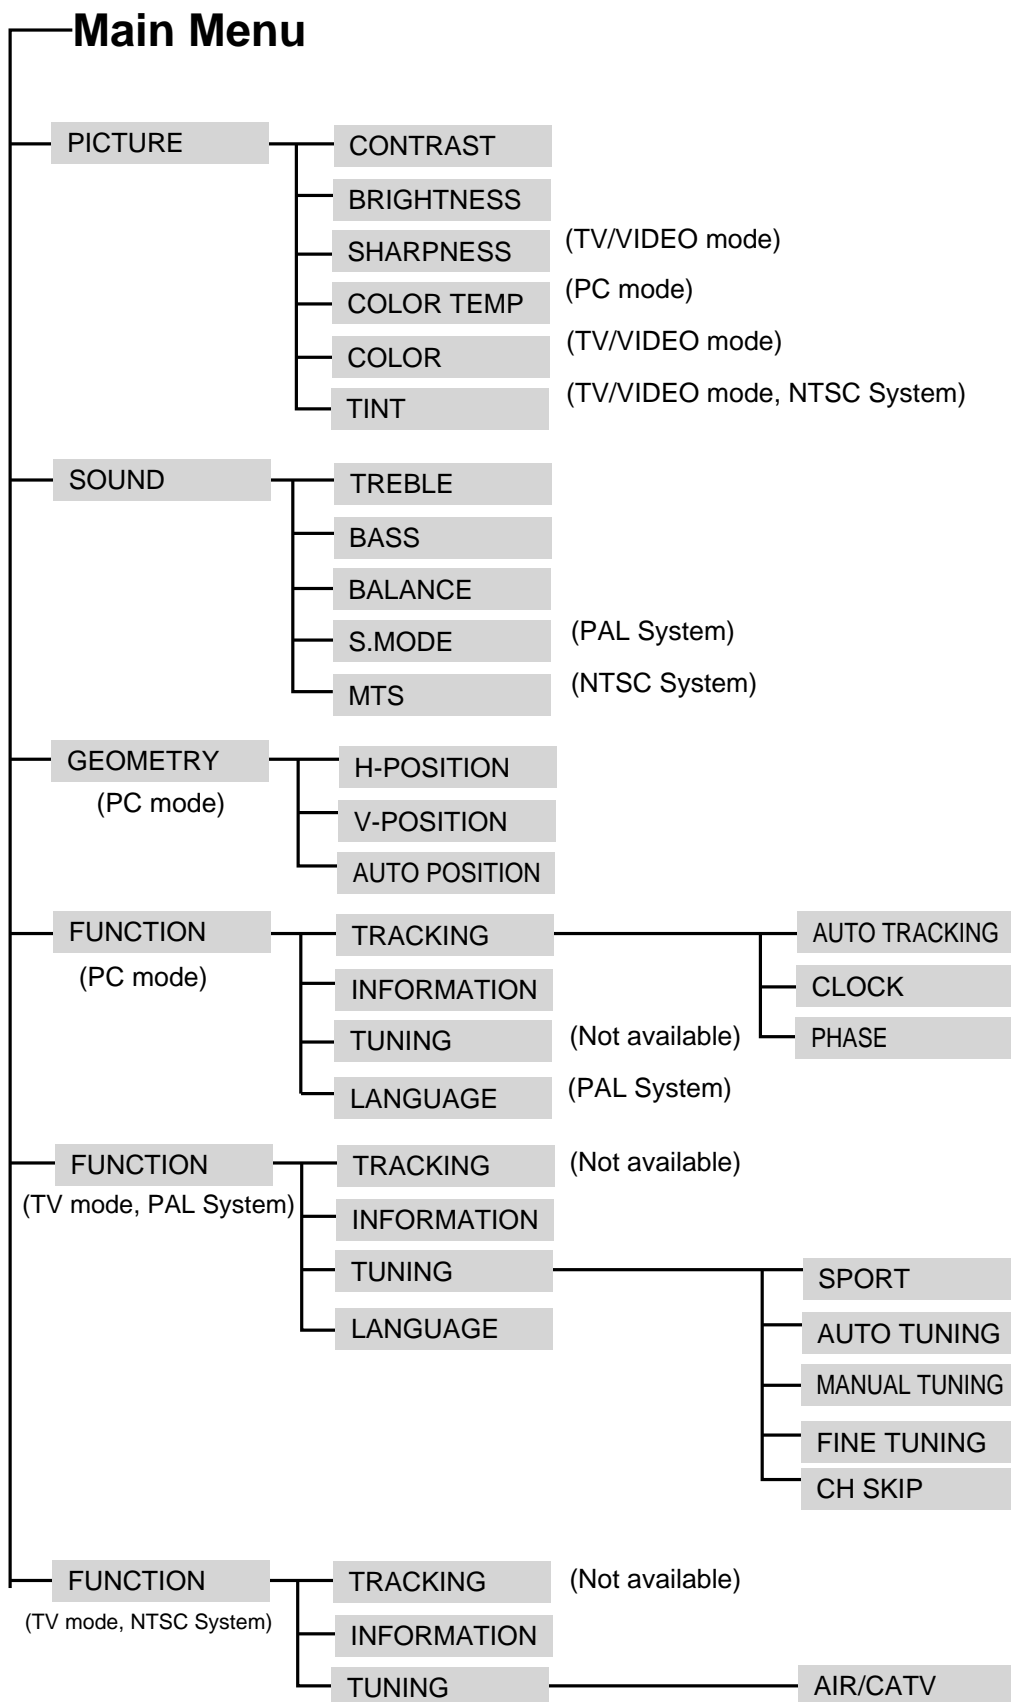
Main Menu

PICTURE
CONTRAST
BRIGHTNESS
SHARPNESS (TV/VIDEO mode)
COLOR TEMP (PC mode)
COLOR (TV/VIDEO mode)
TINT (TV/VIDEO mode, NTSC System)

SOUND
TREBLE
BASS
BALANCE
S.MODE (PAL System)
MTS (NTSC System)

GEOMETRY
(PC mode)
H-POSITION
V-POSITION
AUTO POSITION

FUNCTION
(PC mode)
TRACKING
AUTO TRACKING
CLOCK
PHASE
INFORMATION
TUNING (Not available)
LANGUAGE (PAL System)

FUNCTION
(TV mode, PAL System)
TRACKING (Not available)
INFORMATION
TUNING
SPORT
AUTO TUNING
MANUAL TUNING
FINE TUNING
CH SKIP
LANGUAGE

FUNCTION
(TV mode, NTSC System)
TRACKING (Not available)
INFORMATION
TUNING
AIR/CATV